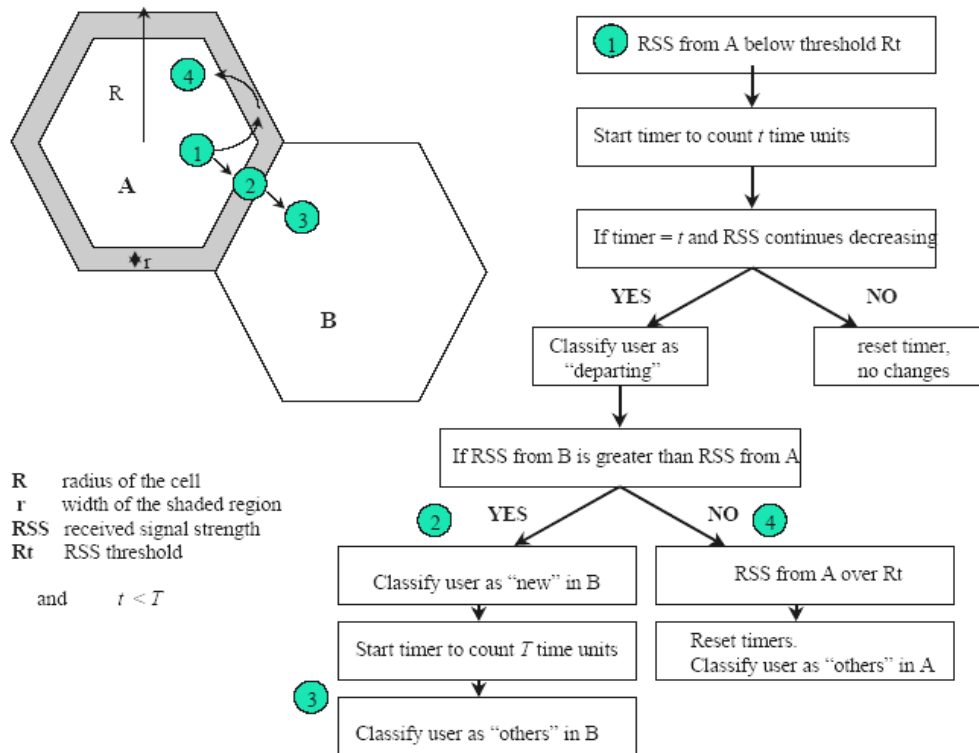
4

R

1

A

2

3

r

B

R radius of the cell
r width of the shaded region
RSS received signal strength
Rt RSS threshold

and $t < T$

1 RSS from A below threshold Rt

Start timer to count $t$ time units

If timer = $t$ and RSS continues decreasing

YES

NO

Classify user as "departing"

reset timer, no changes

If RSS from B is greater than RSS from A

2 YES

NO 4

Classify user as "new" in B

RSS from A over Rt

Start timer to count $T$ time units

Reset timers. Classify user as "others" in A

3

Classify user as "others" in B